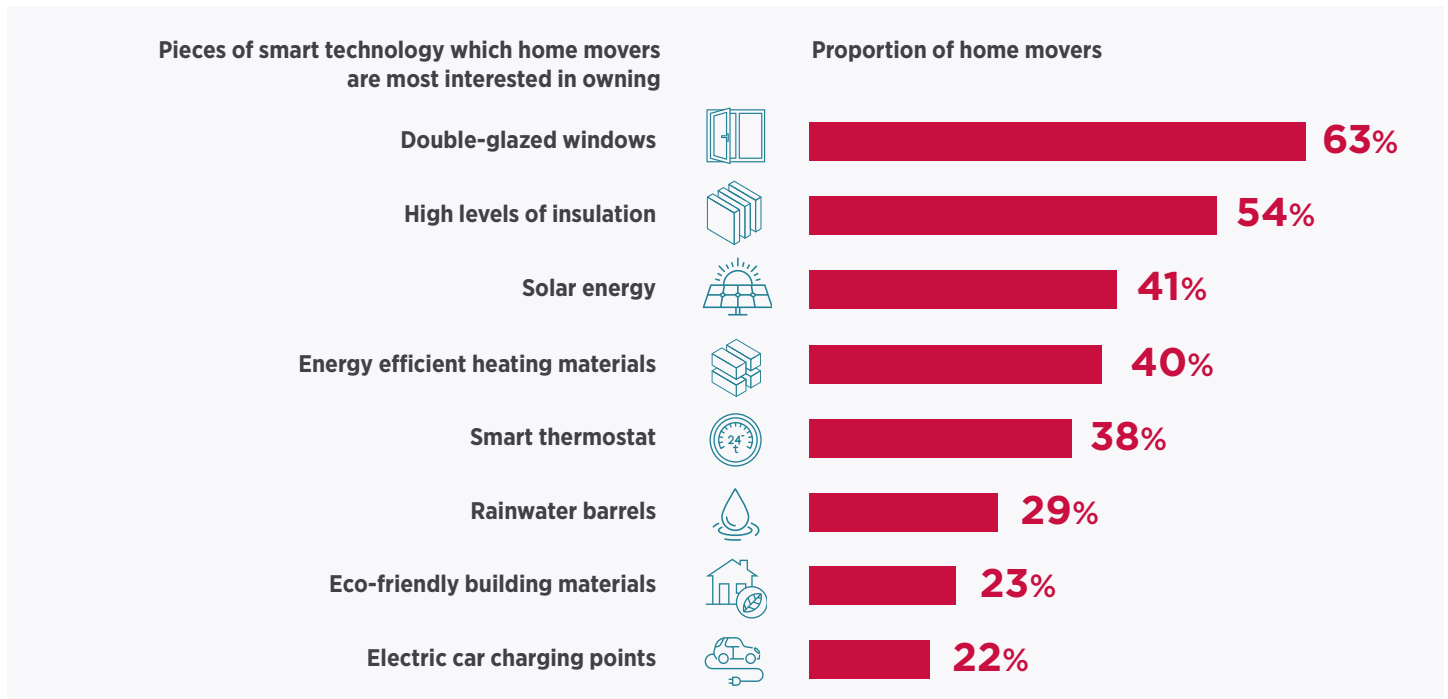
| Pieces of smart technology which home movers are most interested in owning | Proportion of home movers |
|---|---|
| Double-glazed windows | 63% |
| High levels of insulation | 54% |
| Solar energy | 41% |
| Energy efficient heating materials | 40% |
| Smart thermostat | 38% |
| Rainwater barrels | 29% |
| Eco-friendly building materials | 23% |
| Electric car charging points | 22% |

24°